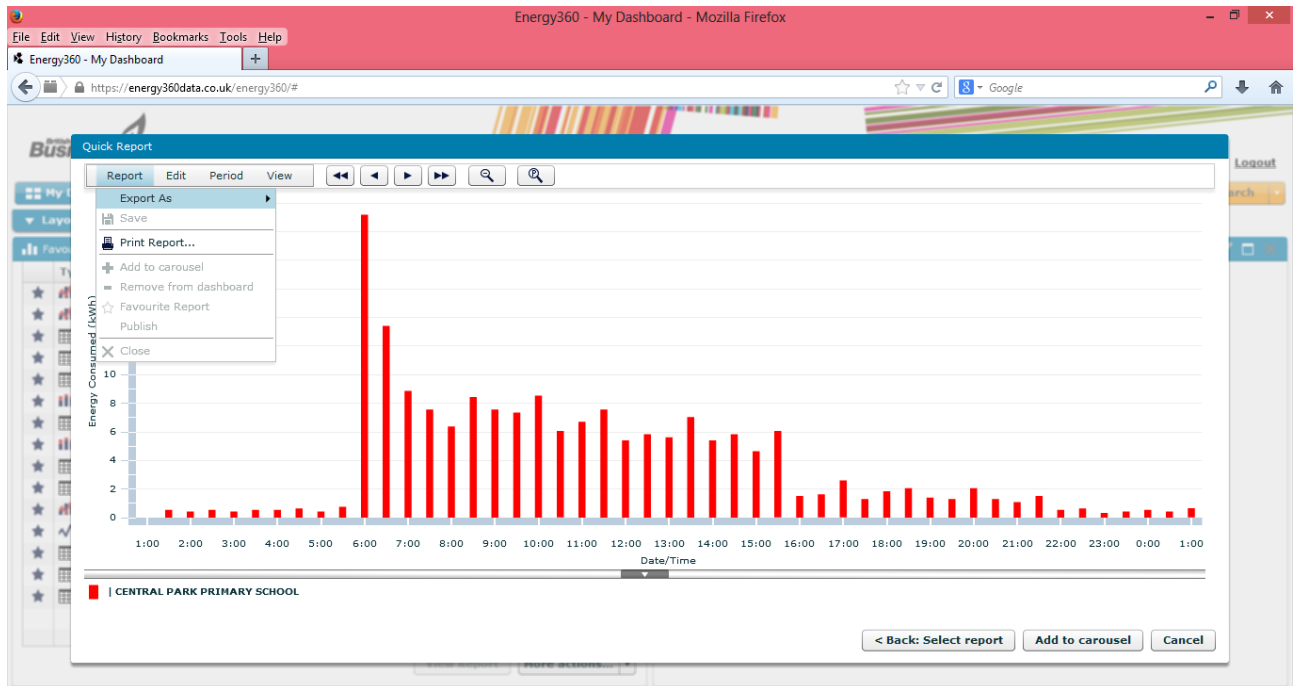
Energy360 - My Dashboard - Mozilla Firefox

File Edit View History Bookmarks Tools Help

Energy360 - My Dashboard

https://energy360data.co.uk/energy360/#

Google

Logout

Quick Report

Report Edit Period View

Export As
Save
Print Report...
Add to carousel
Remove from dashboard
Favourite Report
Publish
Close

Energy Consumed (kWh)

10
8
6
4
2
0

1:00 2:00 3:00 4:00 5:00 6:00 7:00 8:00 9:00 10:00 11:00 12:00 13:00 14:00 15:00 16:00 17:00 18:00 19:00 20:00 21:00 22:00 23:00 0:00 1:00

Date/Time

| CENTRAL PARK PRIMARY SCHOOL

< Back: Select report
Add to carousel
Cancel

More actions...